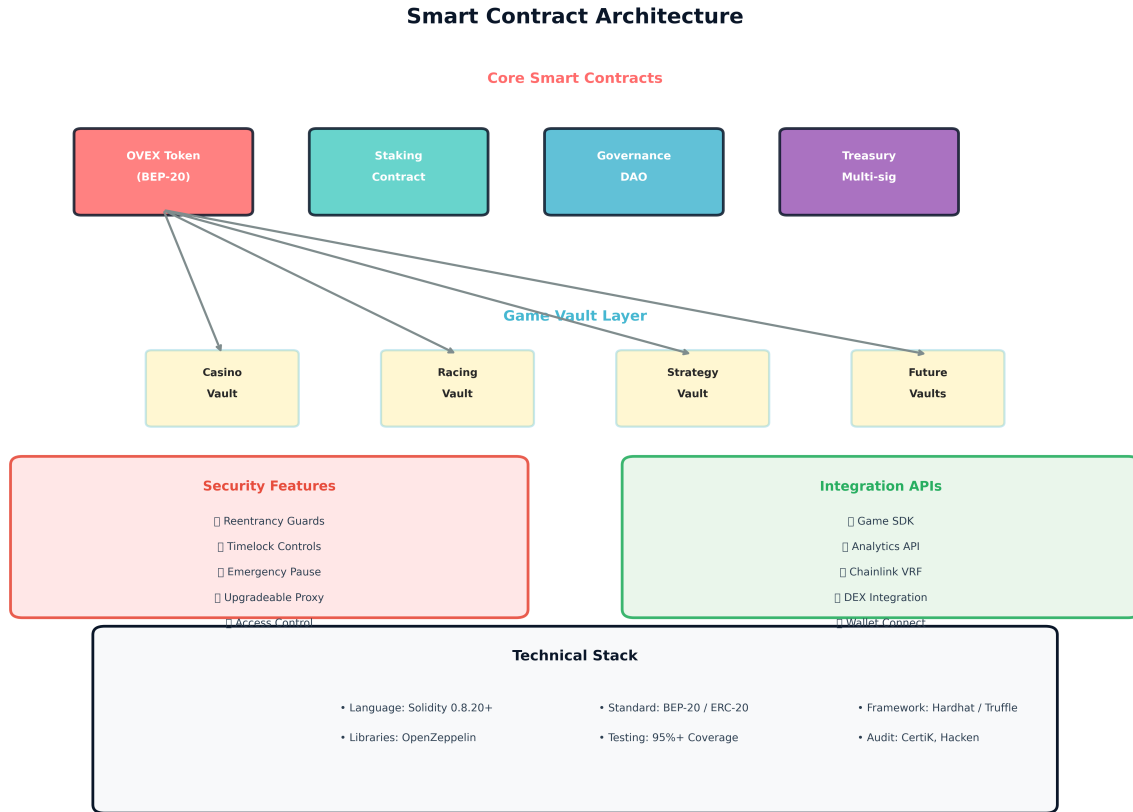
Smart Contract Architecture

Core Smart Contracts

OVEX Token (BEP-20)

Staking Contract

Governance DAO

Treasury Multi-sig

Game Vault Layer

Casino Vault

Racing Vault

Strategy Vault

Future Vaults

Security Features

□ Reentrancy Guards

□ Timelock Controls

□ Emergency Pause

□ Upgradeable Proxy

□ Access Control

Integration APIs

□ Game SDK

□ Analytics API

□ Chainlink VRF

□ DEX Integration

□ Wallet Connect

Technical Stack

• Language: Solidity 0.8.20+

• Standard: BEP-20 / ERC-20

• Framework: Hardhat / Truffle

• Libraries: OpenZeppelin

• Testing: 95%+ Coverage

• Audit: CertiK, Hacken